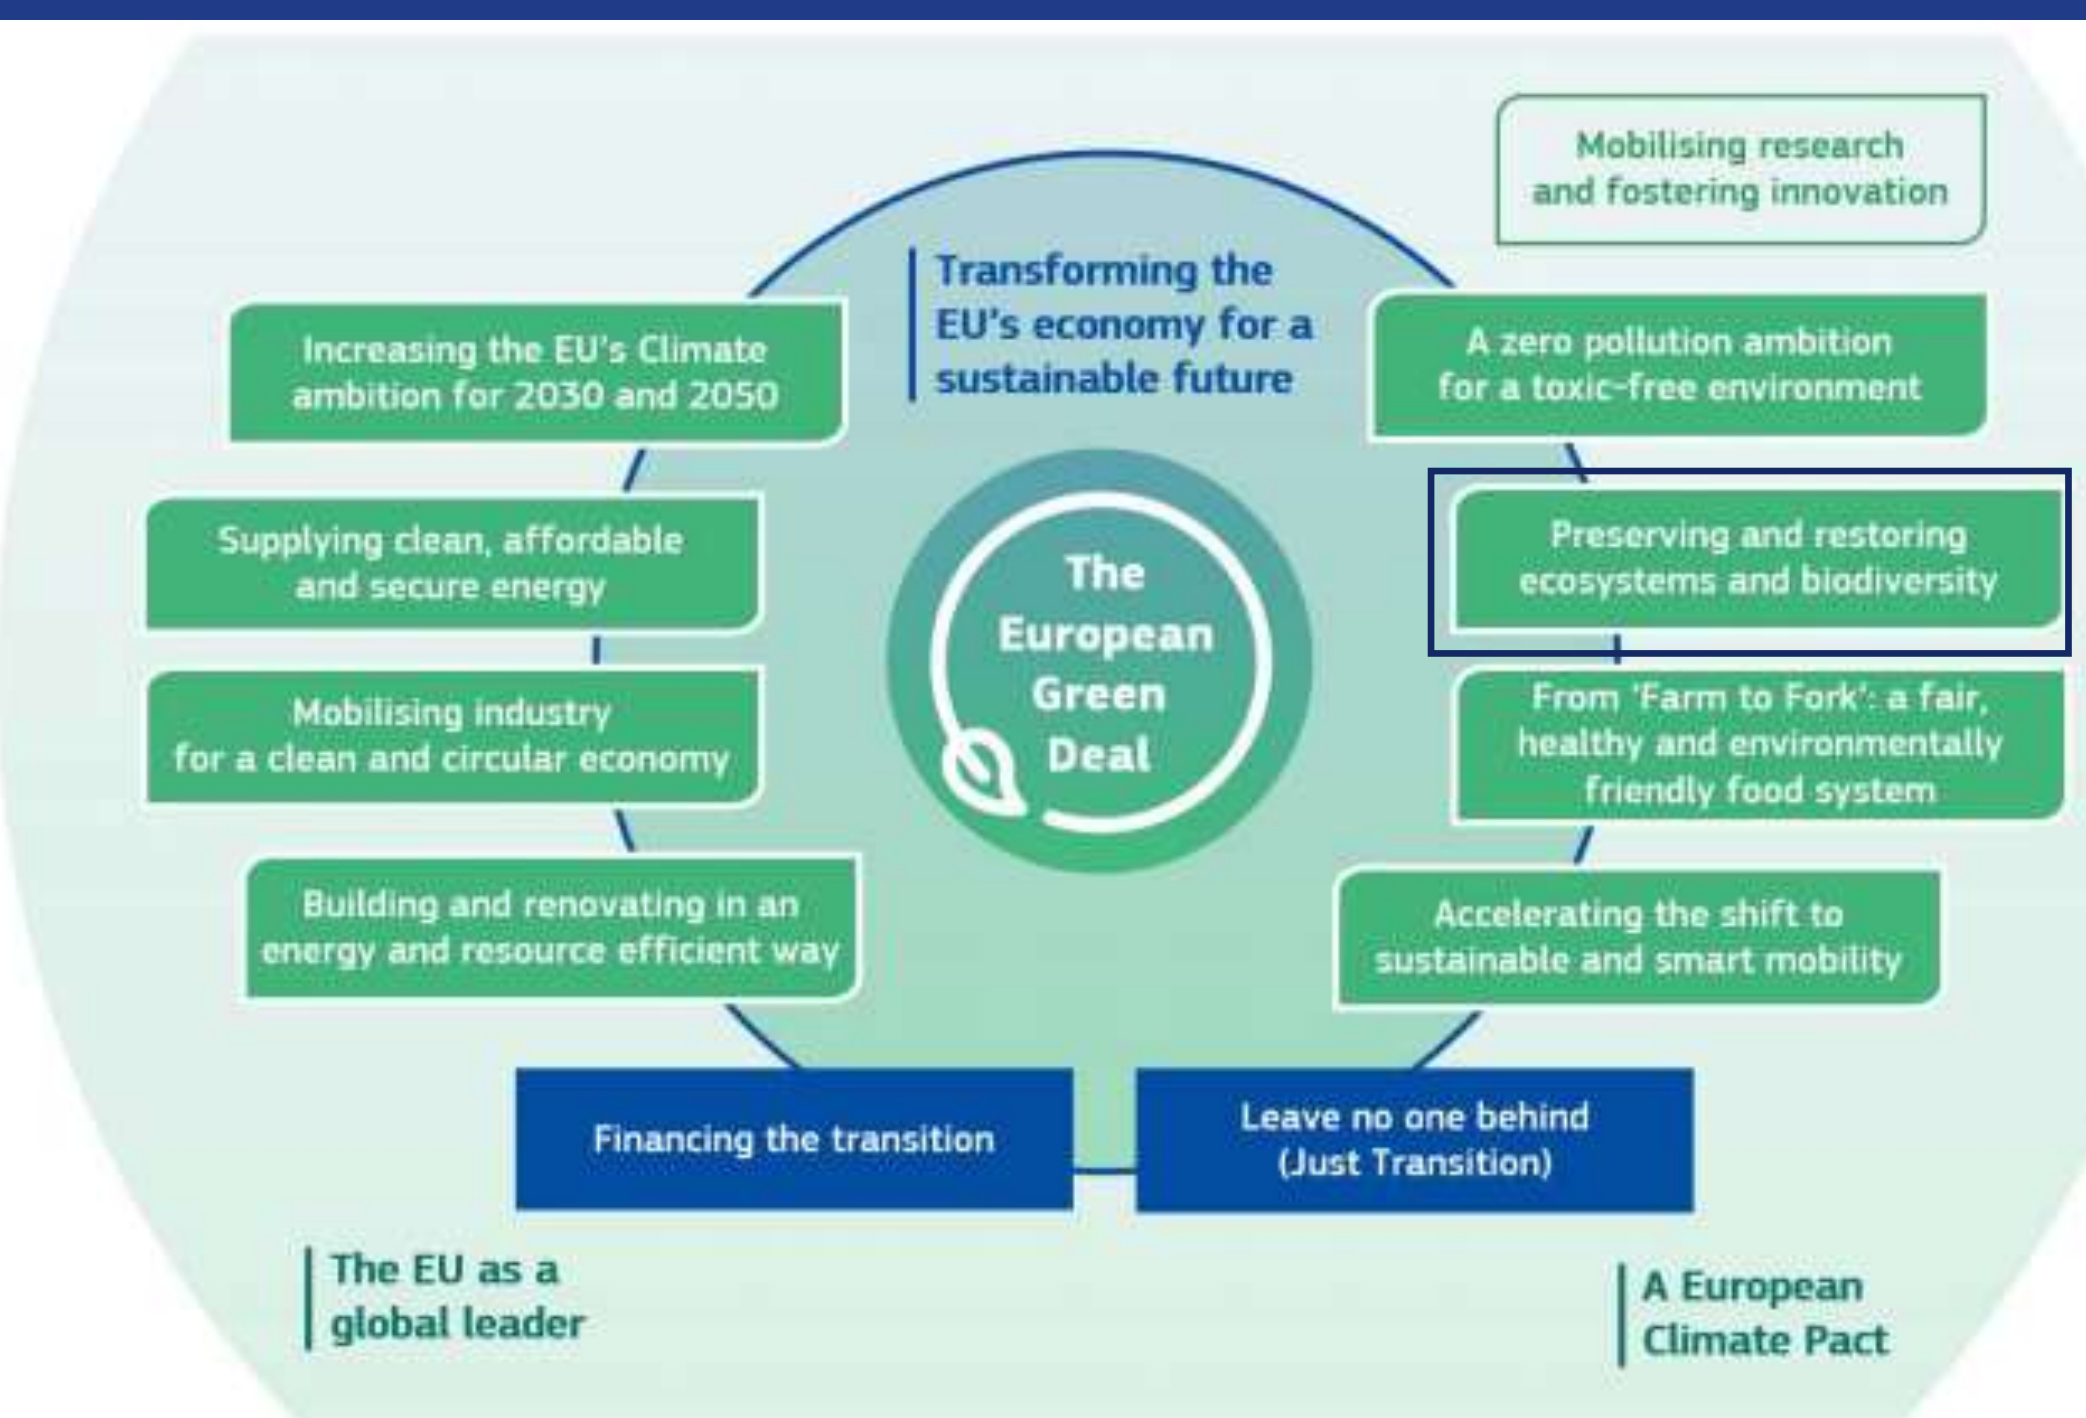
Mobilising research and fostering innovation

Transforming the EU's economy for a sustainable future

Increasing the EU's Climate ambition for 2030 and 2050

A zero pollution ambition for a toxic-free environment

Supplying clean, affordable and secure energy

The European Green Deal

Preserving and restoring ecosystems and biodiversity

Mobilising industry for a clean and circular economy

From 'Farm to Fork': a fair, healthy and environmentally friendly food system

Building and renovating in an energy and resource efficient way

Accelerating the shift to sustainable and smart mobility

Financing the transition

Leave no one behind (Just Transition)

The EU as a global leader

A European Climate Pact